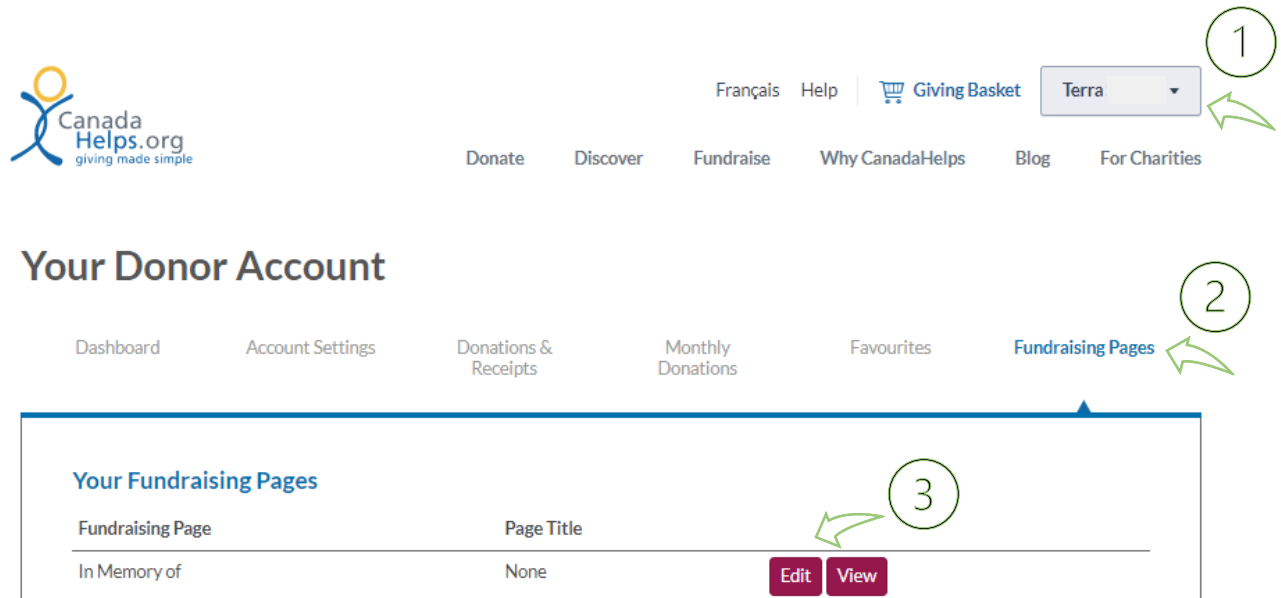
CanadaHelps.org
giving made simple

Français Help Giving Basket Terra

1

Donate Discover Fundraise Why CanadaHelps Blog For Charities

Your Donor Account

2

Dashboard Account Settings Donations & Receipts Monthly Donations Favourites Fundraising Pages

Your Fundraising Pages

3

| Fundraising Page | Page Title | |
|---|---|---|
| In Memory of | None | Edit View |